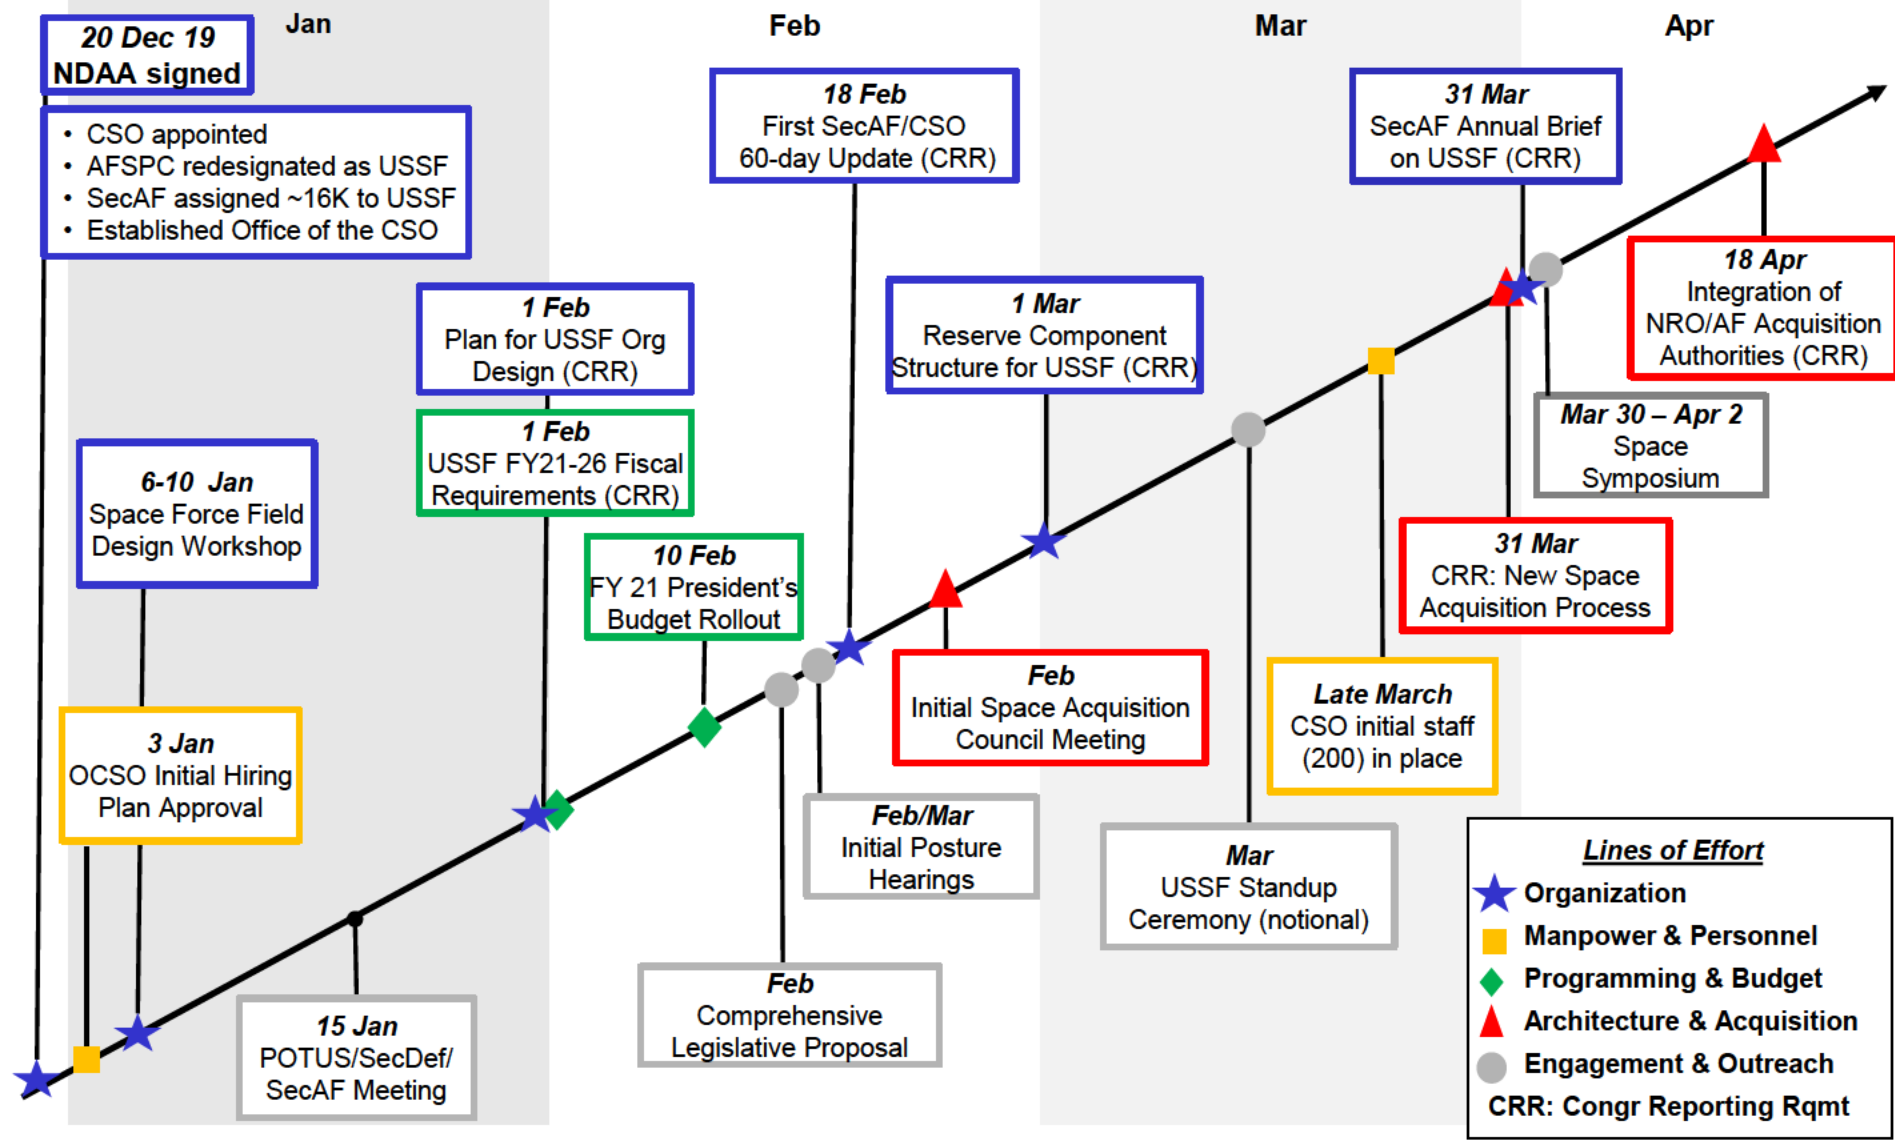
Jan

Feb

Mar

Apr

20 Dec 19
NDAA signed

• CSO appointed
• AFSPC redesignated as USSF
• SecAF assigned ~16K to USSF
• Established Office of the CSO

18 Feb
First SecAF/CSO 60-day Update (CRR)

31 Mar
SecAF Annual Brief on USSF (CRR)

1 Feb
Plan for USSF Org Design (CRR)

1 Mar
Reserve Component Structure for USSF (CRR)

18 Apr
Integration of NRO/AF Acquisition Authorities (CRR)

1 Feb
USSF FY21-26 Fiscal Requirements (CRR)

Mar 30 – Apr 2
Space Symposium

6-10 Jan
Space Force Field Design Workshop

10 Feb
FY 21 President's Budget Rollout

31 Mar
CRR: New Space Acquisition Process

Feb
Initial Space Acquisition Council Meeting

Late March
CSO initial staff (200) in place

3 Jan
OCSO Initial Hiring Plan Approval

Feb/Mar
Initial Posture Hearings

Mar
USSF Standup Ceremony (notional)

15 Jan
POTUS/SecDef/ SecAF Meeting

Feb
Comprehensive Legislative Proposal

Lines of Effort
Organization
Manpower & Personnel
Programming & Budget
Architecture & Acquisition
Engagement & Outreach
CRR: Congr Reporting Rqmt